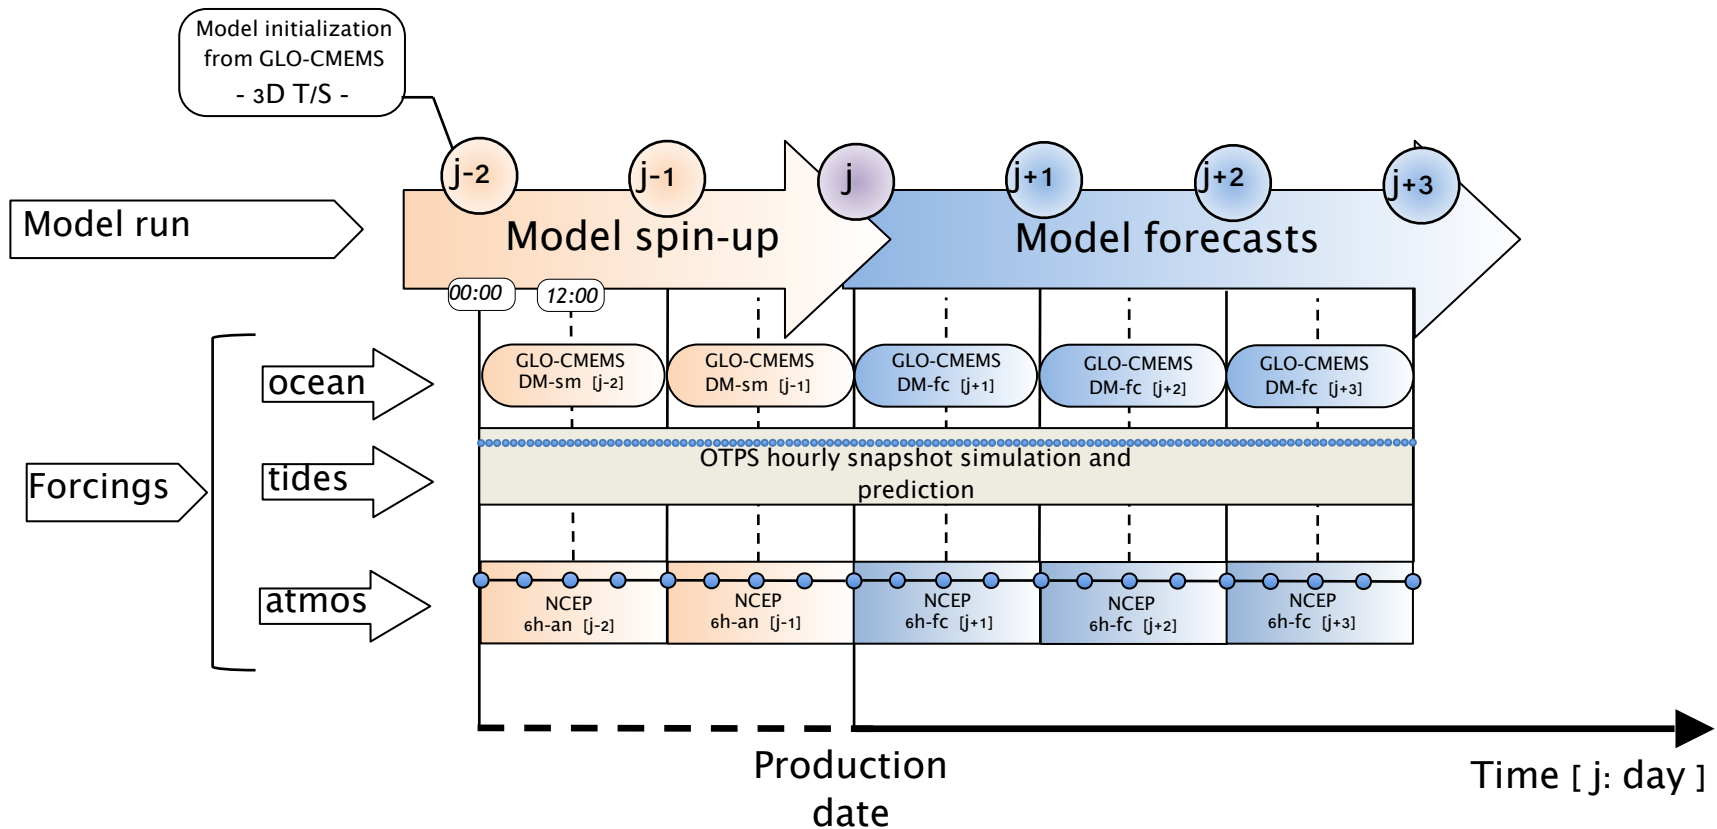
Model initialization from GLO-CMEMS
- 3D T/S -

j-2
j-1
j
j+1
j+2
j+3

Model run

Model spin-up

Model forecasts

00:00
12:00

Forcings

ocean

GLO-CMEMS DM-sm [j-2]
GLO-CMEMS DM-sm [j-1]
GLO-CMEMS DM-fc [j+1]
GLO-CMEMS DM-fc [j+2]
GLO-CMEMS DM-fc [j+3]

tides

OTPS hourly snapshot simulation and prediction

atmos

NCEP 6h-an [j-2]
NCEP 6h-an [j-1]
NCEP 6h-fc [j+1]
NCEP 6h-fc [j+2]
NCEP 6h-fc [j+3]

Production date

Time [ j: day ]